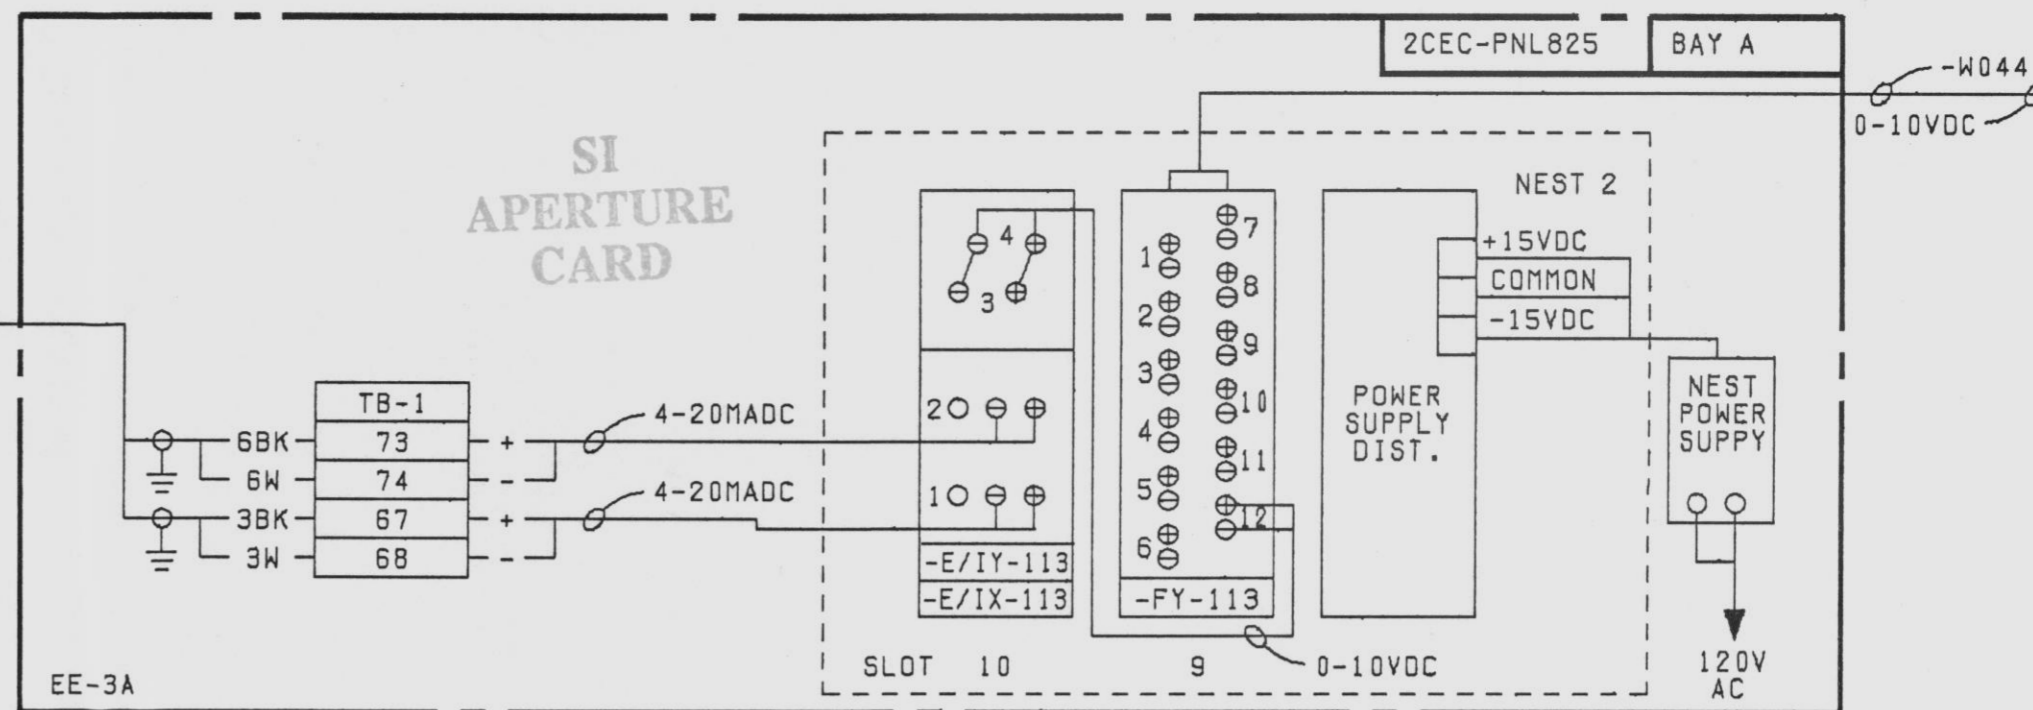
2CEC-PNL825

BAY A

-W044

0-10VDC

SI
APERTURE
CARD

NEST 2

4

3

1

2

3

4

5

6

7

8

9

10

11

12

+15VDC

COMMON

-15VDC

NEST
POWER
SUPPY

POWER
SUPPLY
DIST.

TB-1

| TB-1 |
|---|
| 73 |
| 74 |
| 67 |
| 68 |

6BK

6W

3BK

3W

+

-

+

-

4-20MADC

4-20MADC

2

1

-E/IY-113

-E/IX-113

-FY-113

0-10VDC

SLOT 10

9

120V
AC

EE-3A